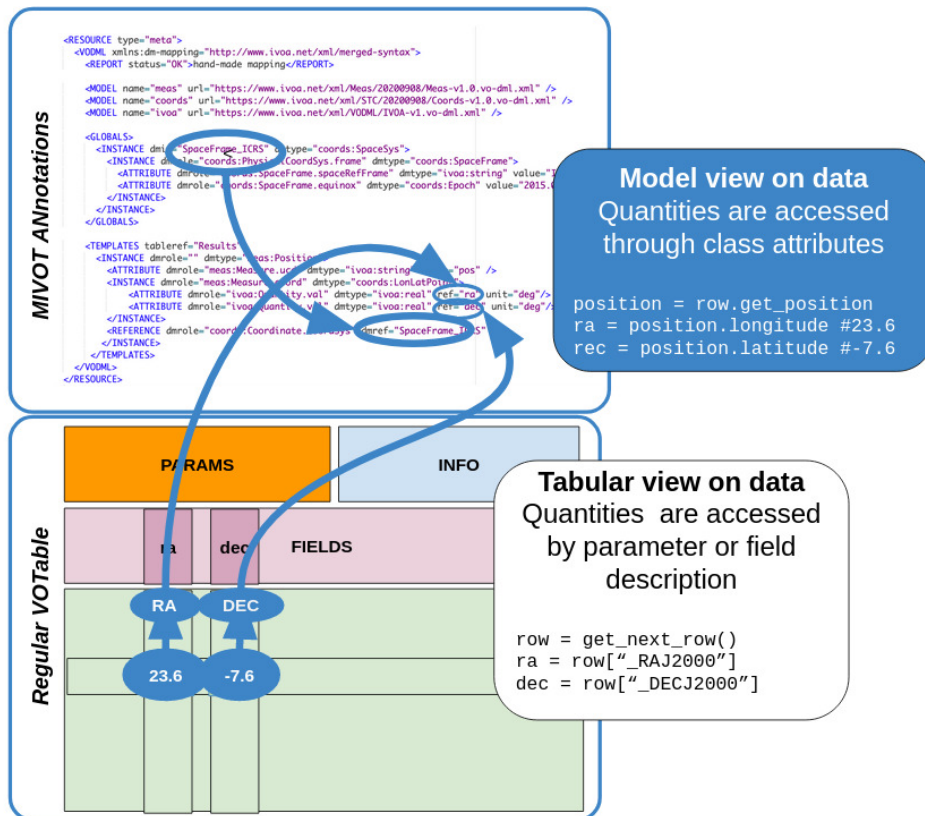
MIVOT ANnotations

<RESOURCE type="meta">
<VODML xmlns:dm-mapping="http://www.ivoa.net/xml/merged-syntax">
<REPORT status="OK">hand-made mapping</REPORT>

<MODEL name="meas" url="https://www.ivoa.net/xml/Meas/20200908/Meas-v1.0.vo-dml.xml" />
<MODEL name="coords" url="https://www.ivoa.net/xml/STC/20200908/Coords-v1.0.vo-dml.xml" />
<MODEL name="ivoa" url="https://www.ivoa.net/xml/VODML/IVOA-v1.vo-dml.xml" />

<GLOBALS>
<INSTANCE dmid="SpaceFrame_ICRS" dmtype="coords:SpaceSys">
<INSTANCE dmrole="coords:PhysicalCoordSys.frame" dmtype="coords:SpaceFrame">
<ATTRIBUTE dmrole="coords:SpaceFrame.spaceRefFrame" dmtype="ivoa:string" value="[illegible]
<ATTRIBUTE dmrole="coords:SpaceFrame.equinox" dmtype="coords:Epoch" value="2015.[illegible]
</INSTANCE>
</INSTANCE>
</GLOBALS>

<TEMPLATES tableref="Results">
<INSTANCE dmrole="" dmtype="meas:Position">
<ATTRIBUTE dmrole="meas:Measure.ucd" dmtype="ivoa:string" value="pos" />
<INSTANCE dmrole="meas:Measure.coord" dmtype="coords:LonLatPoint">
<ATTRIBUTE dmrole="ivoa:Quantity.val" dmtype="ivoa:real" ref="ra" unit="deg"/>
<ATTRIBUTE dmrole="ivoa:Quantity.val" dmtype="ivoa:real" ref="dec" unit="deg"/>
</INSTANCE>
<REFERENCE dmrole="coords:Coordinate.coordSys" dmref="SpaceFrame_ICRS" />
</INSTANCE>
</TEMPLATES>
</VODML>
</RESOURCE>

Model view on data
Quantities are accessed through class attributes

position = row.get_position
ra = position.longitude #23.6
rec = position.latitude #-7.6

Regular VOTable

PARAMS

INFO

ra

dec

FIELDS

RA

DEC

23.6

-7.6

Tabular view on data
Quantities are accessed by parameter or field description

row = get_next_row()
ra = row["_RAJ2000"]
dec = row["_DECJ2000"]